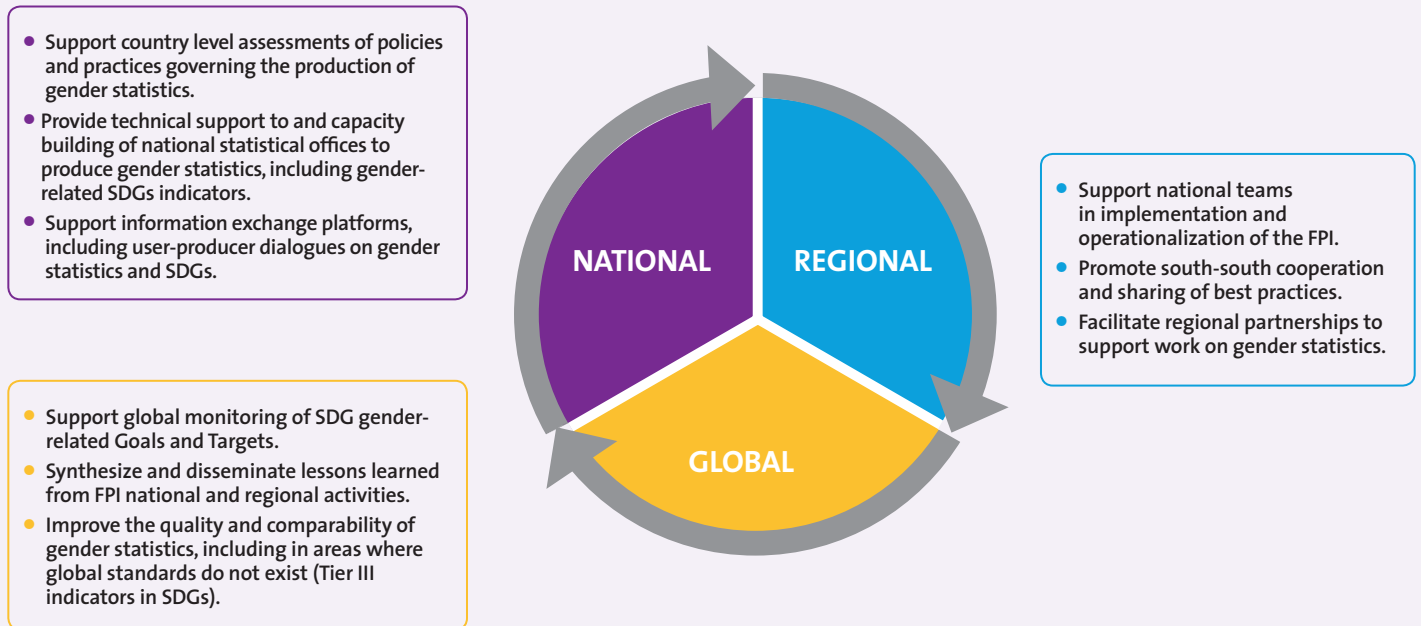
- Support country level assessments of policies and practices governing the production of gender statistics.
- Provide technical support to and capacity building of national statistical offices to produce gender statistics, including gender-related SDGs indicators.
- Support information exchange platforms, including user-producer dialogues on gender statistics and SDGs.

NATIONAL

REGIONAL

GLOBAL

- Support national teams in implementation and operationalization of the FPI.
- Promote south-south cooperation and sharing of best practices.
- Facilitate regional partnerships to support work on gender statistics.

- Support global monitoring of SDG gender-related Goals and Targets.
- Synthesize and disseminate lessons learned from FPI national and regional activities.
- Improve the quality and comparability of gender statistics, including in areas where global standards do not exist (Tier III indicators in SDGs).